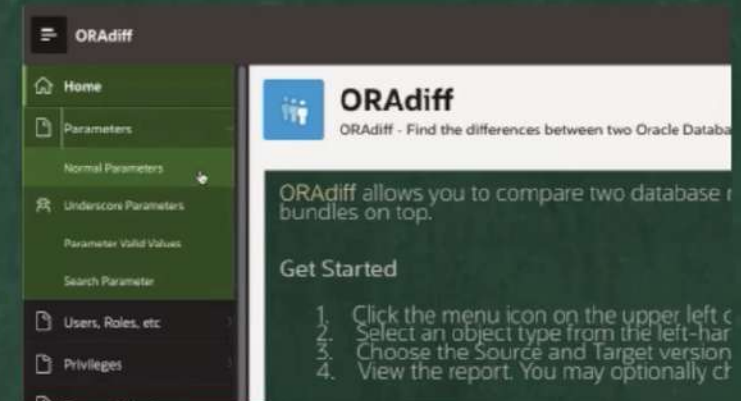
ORAdiff

Home

Parameters

Normal Parameters

Underscore Parameters

Parameter Valid Values

Search Parameter

Users, Roles, etc

Privileges

ORAdiff

ORAdiff - Find the differences between two Oracle Databa

ORAdiff allows you to compare two database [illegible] bundles on top.

Get Started

1. Click the menu icon on the upper left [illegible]
2. Select an object type from the left-har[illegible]
3. Choose the Source and Target version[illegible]
4. View the report. You may optionally ch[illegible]